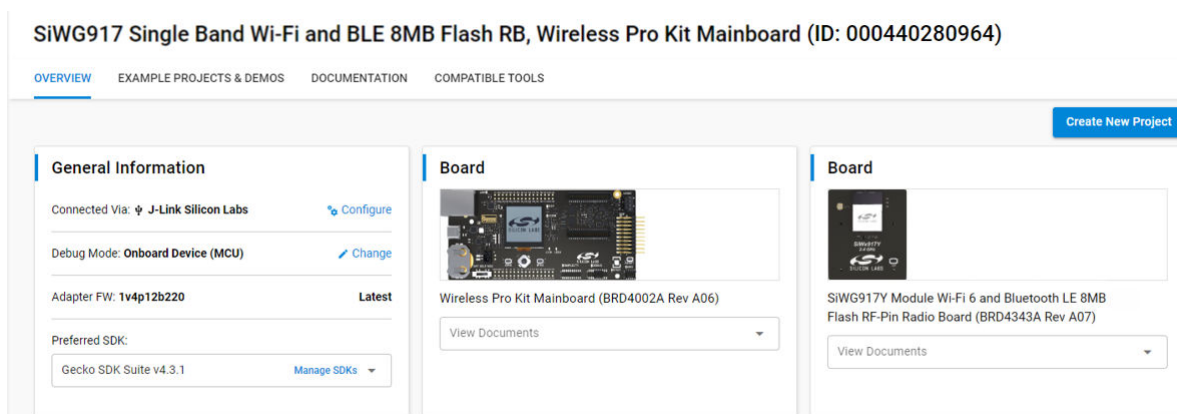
SiWG917 Single Band Wi-Fi and BLE 8MB Flash RB, Wireless Pro Kit Mainboard (ID: 000440280964)

OVERVIEW EXAMPLE PROJECTS & DEMOS DOCUMENTATION COMPATIBLE TOOLS

Create New Project

General Information

Connected Via: J-Link Silicon Labs Configure

Debug Mode: Onboard Device (MCU) Change

Adapter FW: 1v4p12b220 Latest

Preferred SDK:

Gecko SDK Suite v4.3.1 Manage SDKs

Board

SILICON LABS

Wireless Pro Kit Mainboard (BRD4002A Rev A06)

View Documents

Board

SiWG917Y

SILICON LABS

SiWG917Y Module Wi-Fi 6 and Bluetooth LE 8MB Flash RF-Pin Radio Board (BRD4343A Rev A07)

View Documents